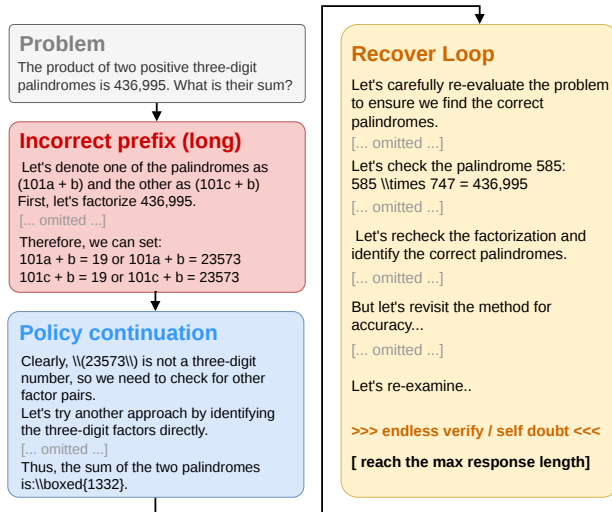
Problem

The product of two positive three-digit palindromes is 436,995. What is their sum?

Incorrect prefix (long)

Let's denote one of the palindromes as (101a + b) and the other as (101c + b) First, let's factorize 436,995.

[... omitted ...]

Therefore, we can set:
101a + b = 19 or 101a + b = 23573
101c + b = 19 or 101c + b = 23573

Policy continuation

Clearly, \\(23573\\) is not a three-digit number, so we need to check for other factor pairs.
Let's try another approach by identifying the three-digit factors directly.

[... omitted ...]

Thus, the sum of the two palindromes is:\\boxed{1332}.

Recover Loop

Let's carefully re-evaluate the problem to ensure we find the correct palindromes.

[... omitted ...]

Let's check the palindrome 585:
585 \\times 747 = 436,995

[... omitted ...]

Let's recheck the factorization and identify the correct palindromes.

[... omitted ...]

But let's revisit the method for accuracy...

[... omitted ...]

Let's re-examine..

>>> endless verify / self doubt <<<

[ reach the max response length]